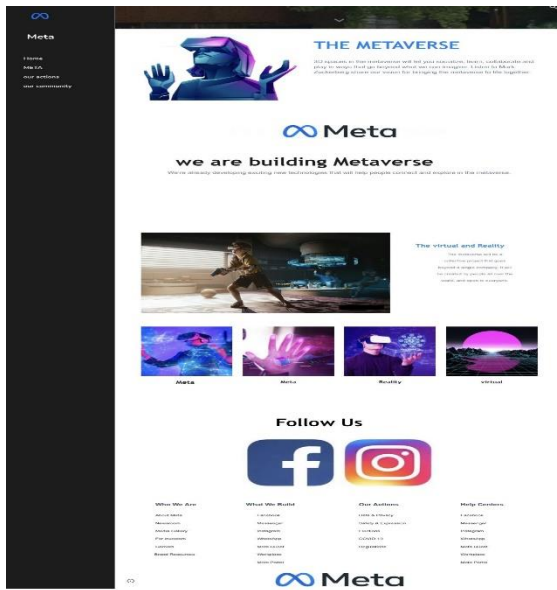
Meta

Home
MetA
our actions
our community

THE METAVERSE

3D spaces in the metaverse will let you socialize, learn, collaborate and play in ways that go beyond what we can imagine. Listen to Mark Zuckerberg share our vision for bringing the metaverse to life together.

Meta

we are building Metaverse

We're already developing exciting new technologies that will help people connect and explore in the metaverse.

The virtual and Reality

The metaverse will be a collective project that goes beyond a single company. It will be created by people all over the world, and open to everyone.

Meta
Meta
Reality
virtual

Follow Us

| Who We Are | What We Build | Our Actions | Help Centers |
|---|---|---|---|
| About Meta | Facebook | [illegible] | Facebook |
| Newsroom | Messenger | Safety & Expression | Messenger |
| Media Gallery | Instagram | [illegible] | Instagram |
| For Investors | WhatsApp | COVID-19 | WhatsApp |
| Careers | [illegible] | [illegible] | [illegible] |
| Brand Resources | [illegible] | | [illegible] |
| | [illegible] | | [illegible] |

©

Meta